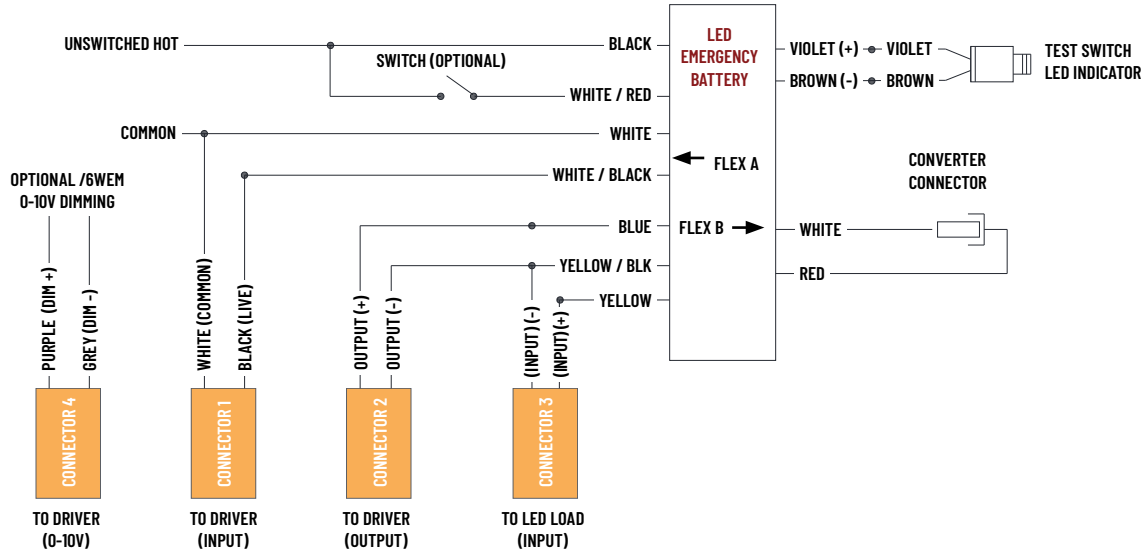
UNSWITCHED HOT
BLACK
SWITCH (OPTIONAL)
WHITE / RED
COMMON
WHITE
WHITE / BLACK
BLUE
YELLOW / BLK
YELLOW

LED EMERGENCY BATTERY
FLEX A
FLEX B

VIOLET (+)
VIOLET
BROWN (-)
BROWN
TEST SWITCH LED INDICATOR

CONVERTER CONNECTOR
WHITE
RED

OPTIONAL /6WEM 0-10V DIMMING

PURPLE (DIM +)
GREY (DIM -)
CONNECTOR 4
TO DRIVER (0-10V)

WHITE (COMMON)
BLACK (LIVE)
CONNECTOR 1
TO DRIVER (INPUT)

OUTPUT (+)
OUTPUT (-)
CONNECTOR 2
TO DRIVER (OUTPUT)

(INPUT) (-)
(INPUT)(+)
CONNECTOR 3
TO LED LOAD (INPUT)